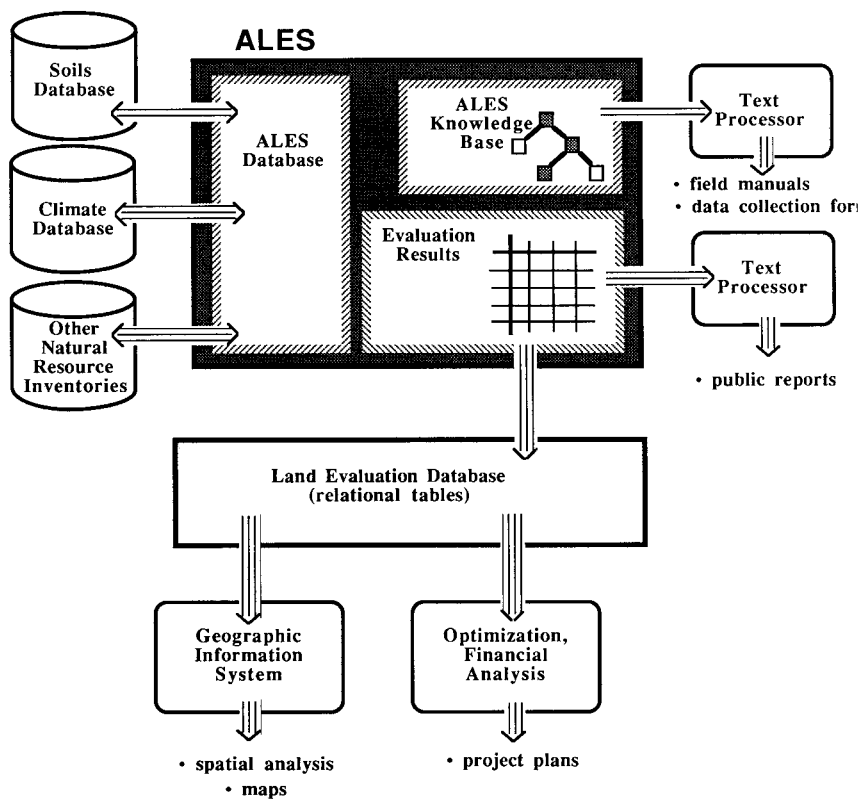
ALES

Soils Database

Climate Database

Other Natural Resource Inventories

ALES Database

ALES Knowledge Base

Evaluation Results

Text Processor

• field manuals
• data collection for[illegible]

Text Processor

• public reports

Land Evaluation Database (relational tables)

Geographic Information System

• spatial analysis
• maps

Optimization, Financial Analysis

• project plans